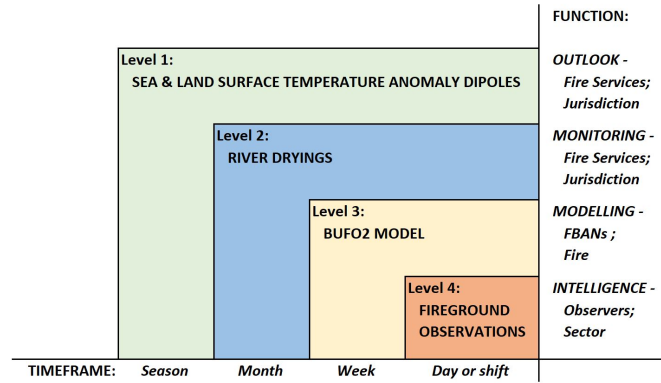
FUNCTION:

Level 1:
SEA & LAND SURFACE TEMPERATURE ANOMALY DIPOLES

OUTLOOK - Fire Services; Jurisdiction

Level 2:
RIVER DRYINGS

MONITORING - Fire Services; Jurisdiction

Level 3:
BUFO2 MODEL

MODELLING - FBANs ; Fire

Level 4:
FIREGROUND OBSERVATIONS

INTELLIGENCE - Observers; Sector

TIMEFRAME: Season Month Week Day or shift